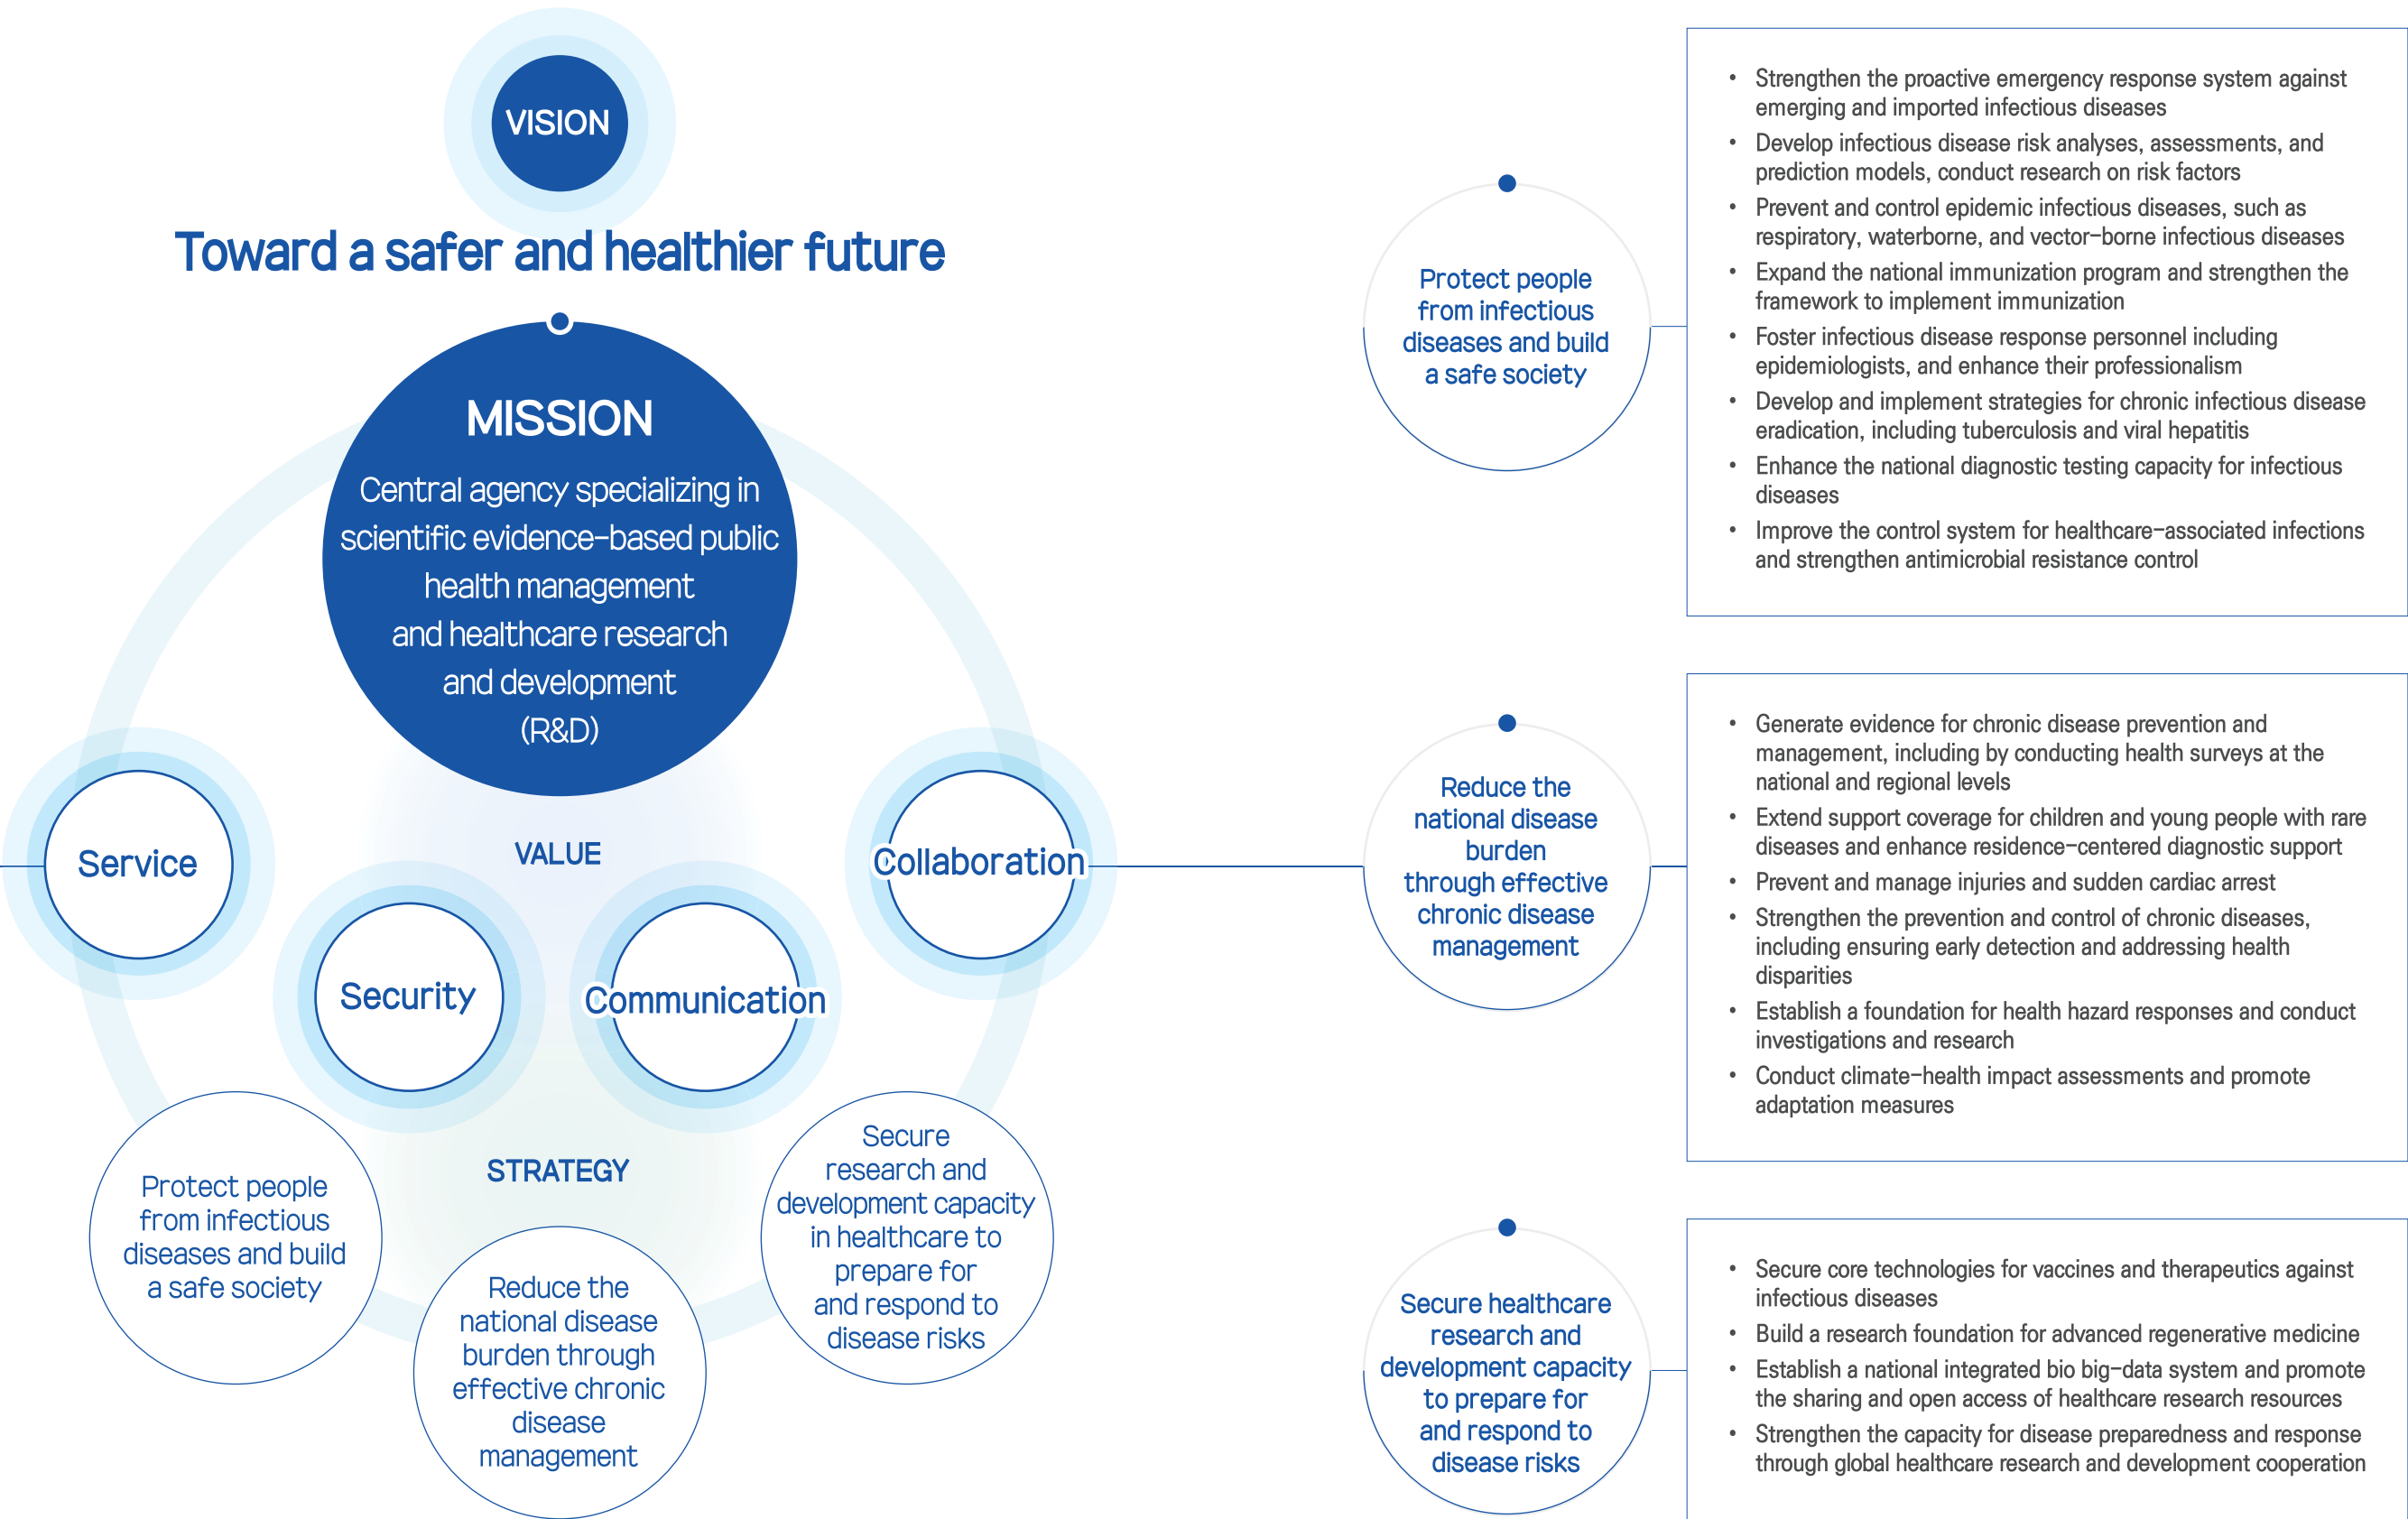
VISION

Toward a safer and healthier future

MISSION

Central agency specializing in scientific evidence-based public health management and healthcare research and development (R&D)

VALUE

Service

Collaboration

Security

Communication

STRATEGY

Protect people from infectious diseases and build a safe society

Reduce the national disease burden through effective chronic disease management

Secure research and development capacity in healthcare to prepare for and respond to disease risks

Protect people from infectious diseases and build a safe society

- Strengthen the proactive emergency response system against emerging and imported infectious diseases
- Develop infectious disease risk analyses, assessments, and prediction models, conduct research on risk factors
- Prevent and control epidemic infectious diseases, such as respiratory, waterborne, and vector-borne infectious diseases
- Expand the national immunization program and strengthen the framework to implement immunization
- Foster infectious disease response personnel including epidemiologists, and enhance their professionalism
- Develop and implement strategies for chronic infectious disease eradication, including tuberculosis and viral hepatitis
- Enhance the national diagnostic testing capacity for infectious diseases
- Improve the control system for healthcare-associated infections and strengthen antimicrobial resistance control

Reduce the national disease burden through effective chronic disease management

- Generate evidence for chronic disease prevention and management, including by conducting health surveys at the national and regional levels
- Extend support coverage for children and young people with rare diseases and enhance residence-centered diagnostic support
- Prevent and manage injuries and sudden cardiac arrest
- Strengthen the prevention and control of chronic diseases, including ensuring early detection and addressing health disparities
- Establish a foundation for health hazard responses and conduct investigations and research
- Conduct climate-health impact assessments and promote adaptation measures

Secure healthcare research and development capacity to prepare for and respond to disease risks

- Secure core technologies for vaccines and therapeutics against infectious diseases
- Build a research foundation for advanced regenerative medicine
- Establish a national integrated bio big-data system and promote the sharing and open access of healthcare research resources
- Strengthen the capacity for disease preparedness and response through global healthcare research and development cooperation